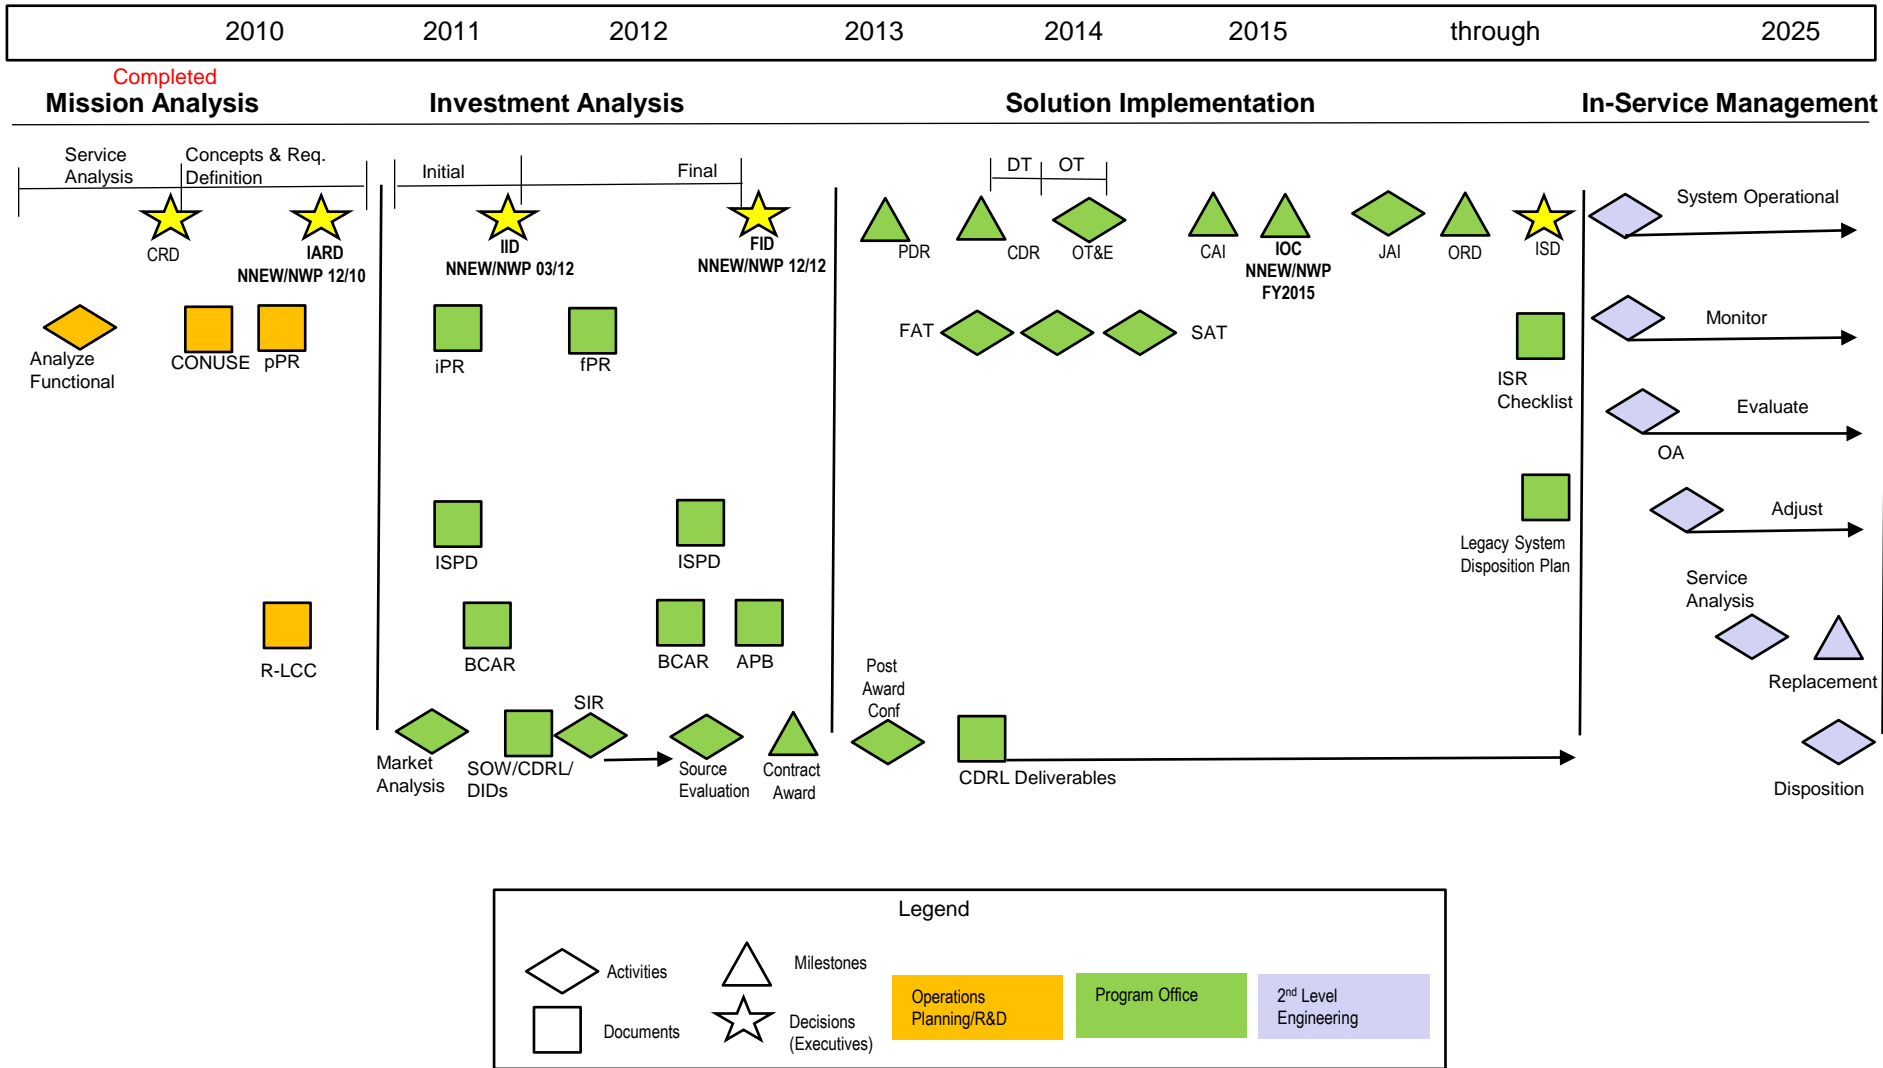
2010 2011 2012 2013 2014 2015 through 2025

Completed
Mission Analysis

Investment Analysis

Solution Implementation

In-Service Management

Service Analysis

Concepts & Req. Definition

CRD

IARD
NNEW/NWP 12/10

Analyze Functional

CONUSE

pPR

R-LCC

Initial

Final

IID
NNEW/NWP 03/12

FID
NNEW/NWP 12/12

iPR

fPR

ISPD

ISPD

BCAR

BCAR

APB

Market Analysis

SOW/CDRL/ DIDs

SIR

Source Evaluation

Contract Award

DT

OT

PDR

CDR

OT&E

CAI

IOC
NNEW/NWP
FY2015

JAI

ORD

ISD

FAT

SAT

ISR Checklist

Legacy System Disposition Plan

Post Award Conf

CDRL Deliverables

System Operational

Monitor

Evaluate

OA

Adjust

Service Analysis

Replacement

Disposition

Legend

Activities

Milestones

Documents

Decisions (Executives)

Operations Planning/R&D

Program Office

2$^{nd}$ Level Engineering